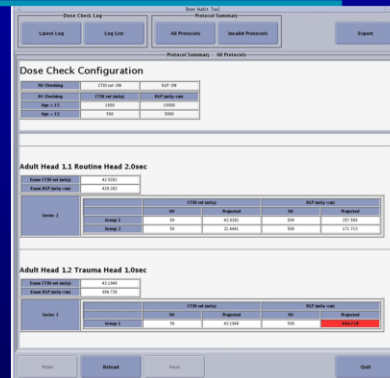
Dose Audit Tool

Dose Check Log

Latest Log

Log List

Protocol Summary

All Protocols

Invalid Protocols

Export

Protocol Summary - All Protocols

Dose Check Configuration

| NI Checking | CTDI vol: ON | DLP: ON |
|---|---|---|
| AV Checking | CTDI vol (mGy) | DLP (mGy·cm) |
| Age < 11 | 1000 | 10000 |
| Age >= 11 | 500 | 5000 |

Adult Head 1.1 Routine Head 2.0sec

| Exam CTDI vol (mGy) | 42.9283 |
|---|---|
| Exam DLP (mGy·cm) | 429.282 |

| Series 2 | | CTDI vol (mGy) | | DLP (mGy·cm) | |
|---|---|---|---|---|---|
| | | NI | Projected | NI | Projected |
| | Group 1 | 50 | 42.9282 | 500 | 257.569 |
| | Group 2 | 50 | 21.4641 | 500 | 171.713 |

Adult Head 1.2 Trauma Head 1.0sec

| Exam CTDI vol (mGy) | 43.1946 |
|---|---|
| Exam DLP (mGy·cm) | 604.728 |

| Series 2 | | CTDI vol (mGy) | | DLP (mGy·cm) | |
|---|---|---|---|---|---|
| | | NI | Projected | NI | Projected |
| | Group 1 | 50 | 43.1946 | 500 | 604.728 |

Print

Reload

Save

Quit